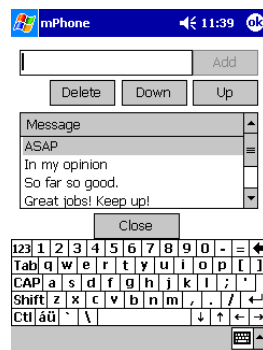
mPhone 11:39 ok

Add

Delete Down Up

Message
ASAP
In my opinion
So far so good.
Great jobs! Keep up!

Close

123 1 2 3 4 5 6 7 8 9 0 - = ←
Tab q w e r t y u i o p [ ]
CAP a s d f g h j k l ; '
Shift z x c v b n m , . / ←
Ctl áü ` \ ↓ ↑ ← →